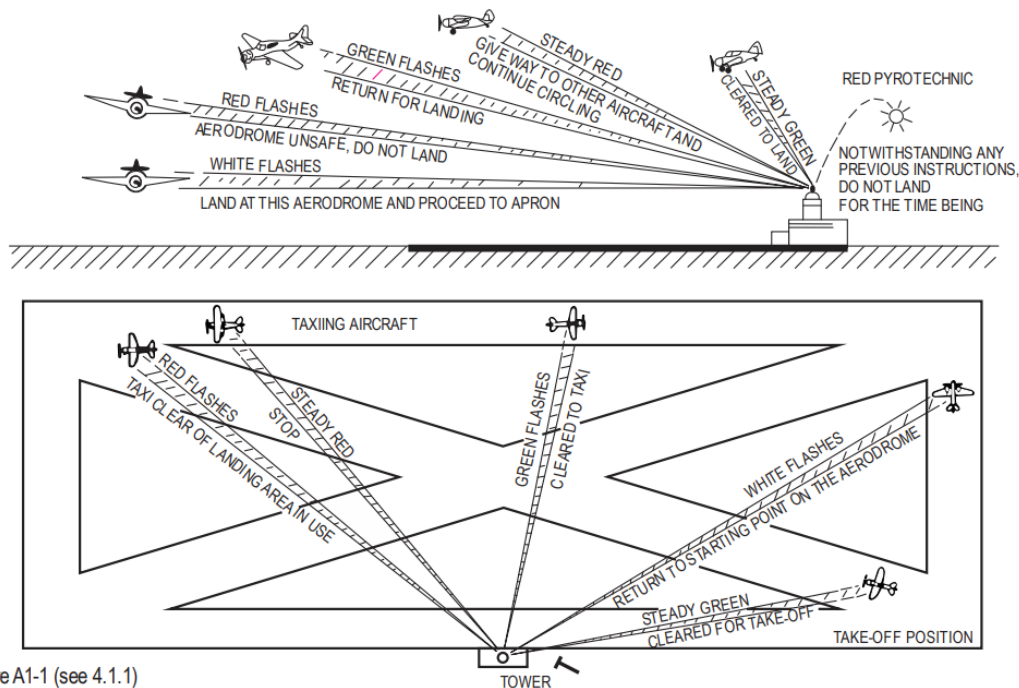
STEADY RED
GIVE WAY TO OTHER AIRCRAFT AND
CONTINUE CIRCLING

GREEN FLASHES
RETURN FOR LANDING

RED FLASHES
AERODROME UNSAFE, DO NOT LAND

WHITE FLASHES
LAND AT THIS AERODROME AND PROCEED TO APRON

STEADY GREEN
CLEARED TO LAND

RED PYROTECHNIC

NOTWITHSTANDING ANY PREVIOUS INSTRUCTIONS, DO NOT LAND FOR THE TIME BEING

TAXIING AIRCRAFT

RED FLASHES
TAXI CLEAR OF LANDING AREA IN USE

STEADY RED
STOP

GREEN FLASHES
CLEARED TO TAXI

WHITE FLASHES
RETURN TO STARTING POINT ON THE AERODROME

STEADY GREEN
CLEARED FOR TAKE-OFF

TAKE-OFF POSITION

TOWER

e A1-1 (see 4.1.1)